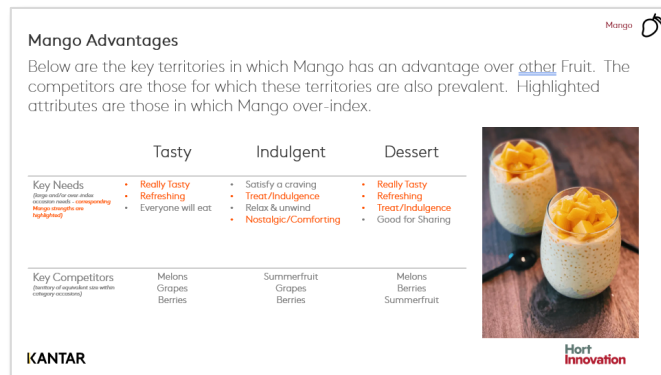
Mango

Mango Advantages

Below are the key territories in which Mango has an advantage over other Fruit. The competitors are those for which these territories are also prevalent. Highlighted attributes are those in which Mango over-index.

| | Tasty | Indulgent | Dessert |
|---|---|---|---|
| Key Needs (large and/or over index occasion needs – corresponding Mango strengths are highlighted) | • Really Tasty • Refreshing • Everyone will eat | • Satisfy a craving • Treat/Indulgence • Relax & unwind • Nostalgic/Comforting | • Really Tasty • Refreshing • Treat/Indulgence • Good for Sharing |
| Key Competitors (territory of equivalent size within category occasions) | Melons Grapes Berries | Summerfruit Grapes Berries | Melons Berries Summerfruit |

KANTAR

Hort Innovation